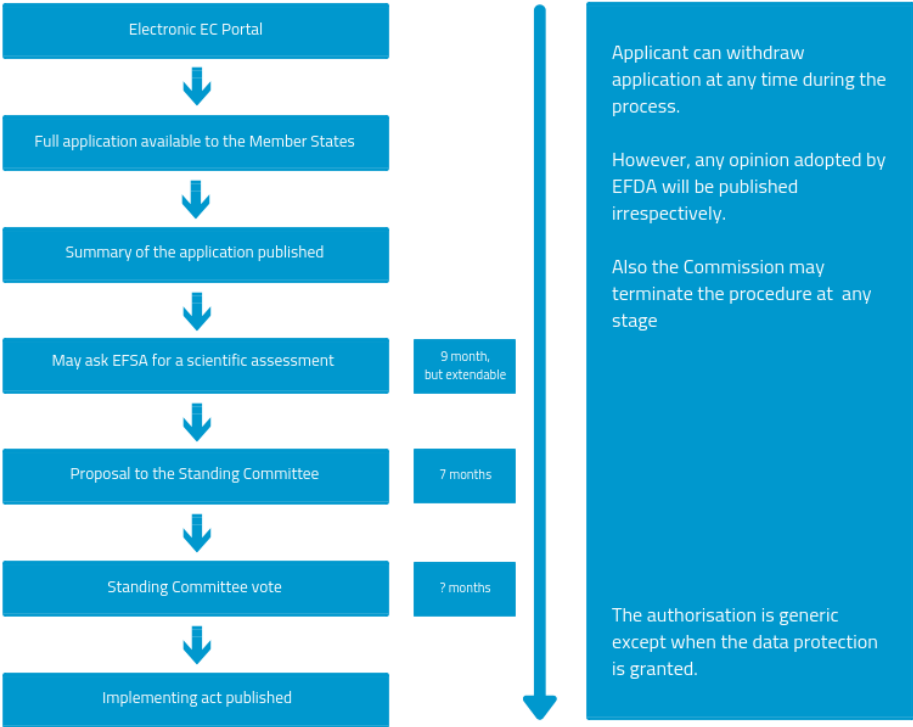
Electronic EC Portal

Full application available to the Member States

Summary of the application published

May ask EFSA for a scientific assessment

9 month, but extendable

Proposal to the Standing Committee

7 months

Standing Committee vote

? months

Implementing act published

Applicant can withdraw application at any time during the process.

However, any opinion adopted by EFDA will be published irrespectively.

Also the Commission may terminate the procedure at any stage

The authorisation is generic except when the data protection is granted.